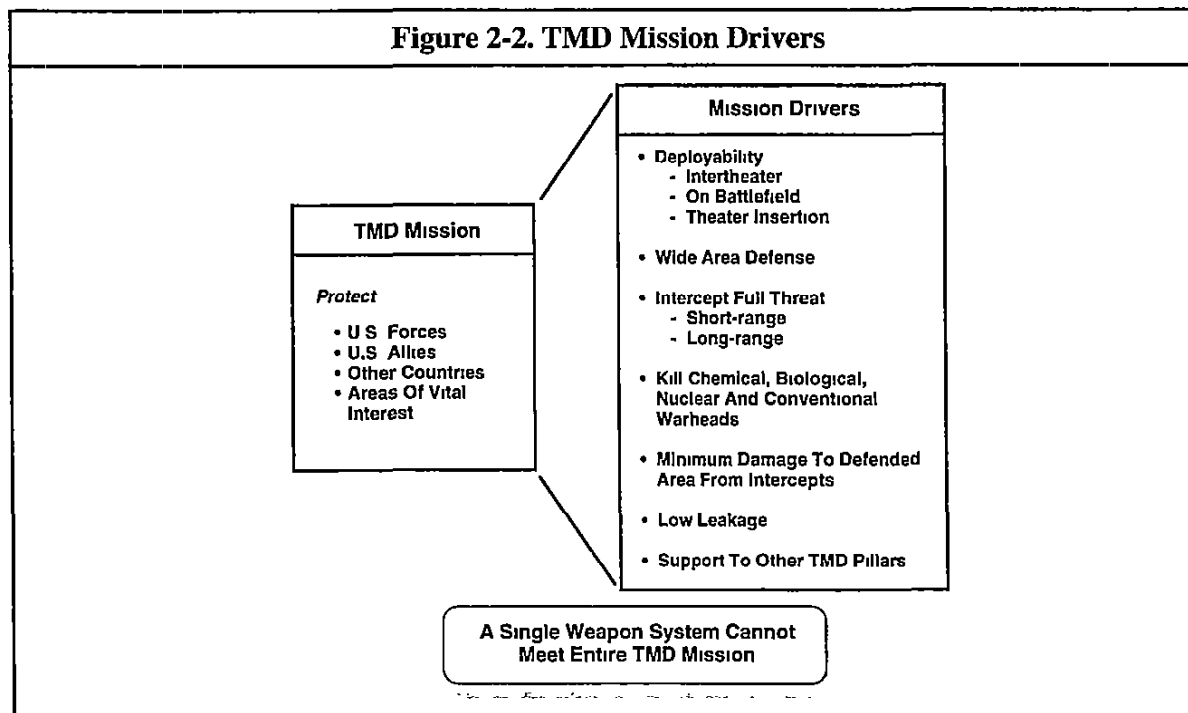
Figure 2-2. TMD Mission Drivers

TMD Mission

Protect

- U S Forces
- U.S Allies
- Other Countries
- Areas Of Vital Interest

Mission Drivers

- Deployability
  - Intertheater
  - On Battlefield
  - Theater Insertion
- Wide Area Defense
- Intercept Full Threat
  - Short-range
  - Long-range
- Kill Chemical, Biological, Nuclear And Conventional Warheads
- Minimum Damage To Defended Area From Intercepts
- Low Leakage
- Support To Other TMD Pillars

A Single Weapon System Cannot Meet Entire TMD Mission

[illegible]